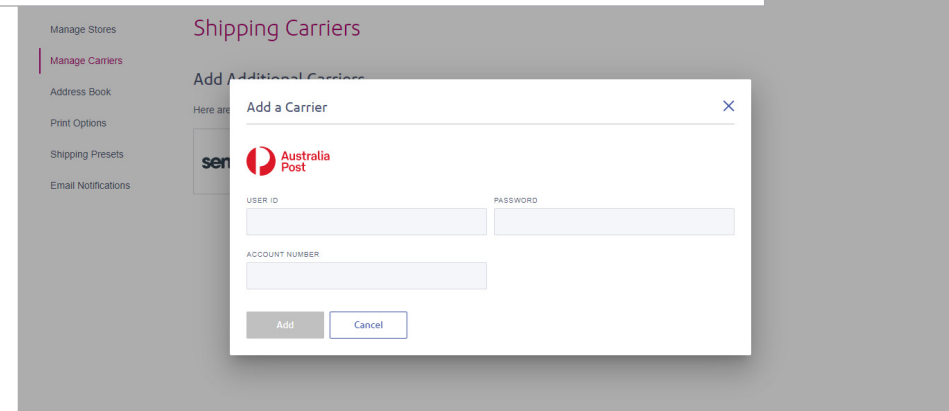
Manage Stores

Manage Carriers

Address Book

Print Options

Shipping Presets

Email Notifications

Shipping Carriers

Add Additional Carriers

Here are

sen

Add a Carrier

×

Australia Post

USER ID

PASSWORD

ACCOUNT NUMBER

Add

Cancel